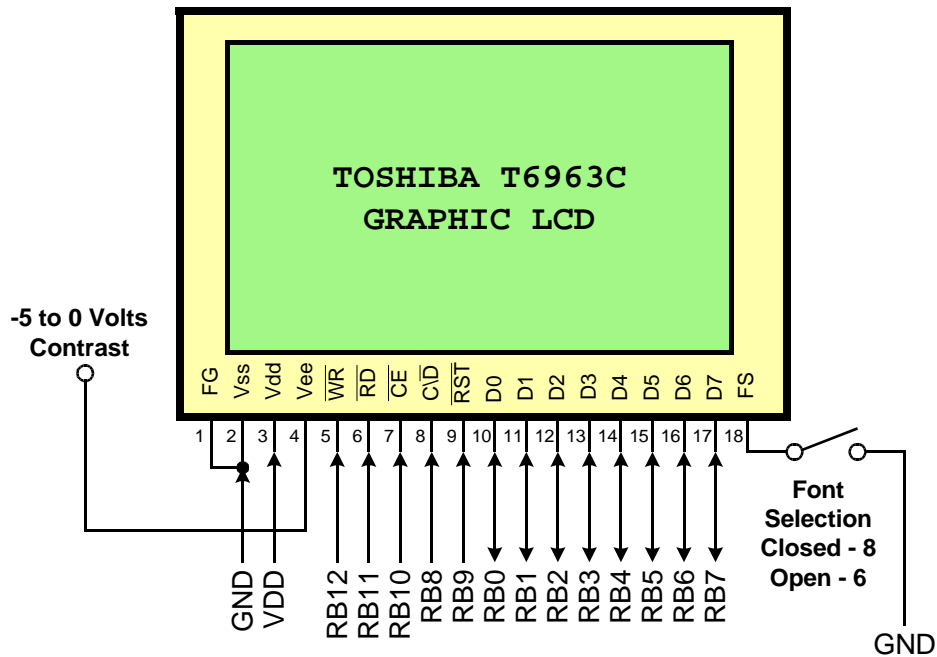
TOSHIBA T6963C
GRAPHIC LCD

-5 to 0 Volts
Contrast

FG Vss Vdd Vee $\overline{WR}$ $\overline{RD}$ $\overline{CE}$ C\D $\overline{RST}$ D0 D1 D2 D3 D4 D5 D6 D7 FS

1 2 3 4 5 6 7 8 9 10 11 12 13 14 15 16 17 18

GND VDD RB12 RB11 RB10 RB8 RB9 RB0 RB1 RB2 RB3 RB4 RB5 RB6 RB7

Font
Selection
Closed - 8
Open - 6

GND